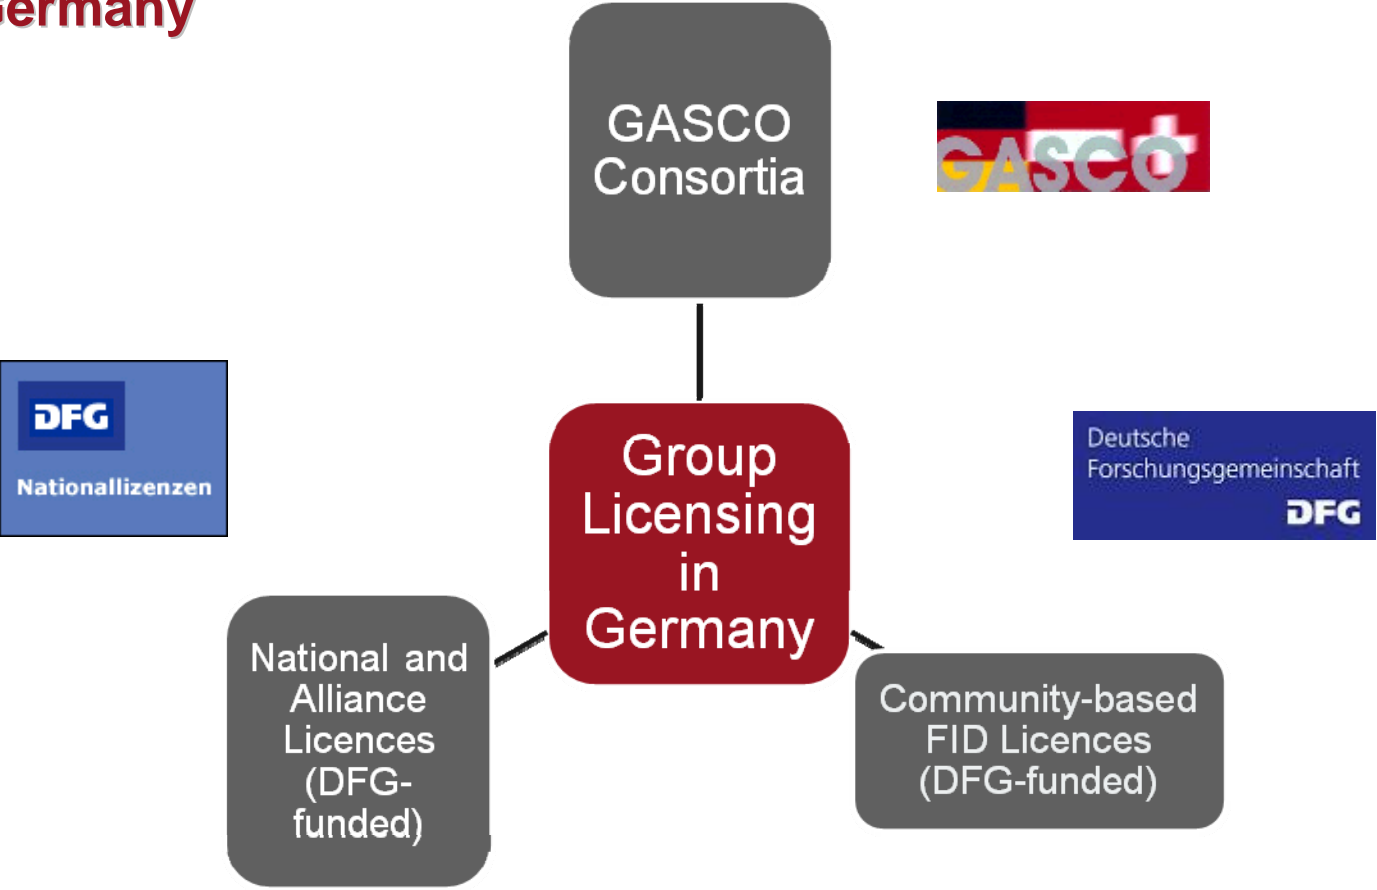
ermany

GASCO Consortia

GASCO

DFG
Nationallizenzen

Group Licensing in Germany

Deutsche Forschungsgemeinschaft
DFG

National and Alliance Licences (DFG-funded)

Community-based FID Licences (DFG-funded)